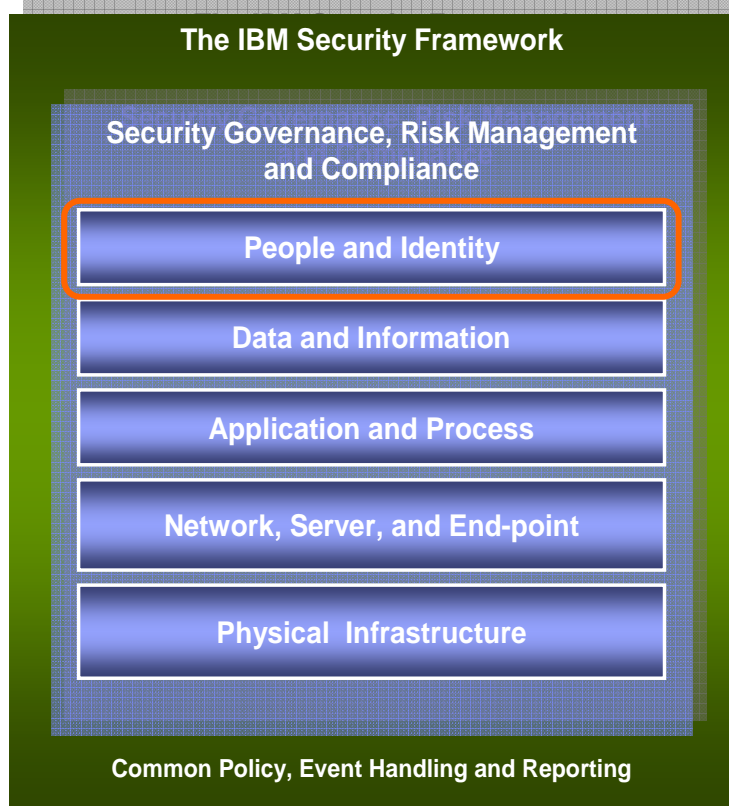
The IBM Security Framework

Security Governance, Risk Management and Compliance

People and Identity

Data and Information

Application and Process

Network, Server, and End-point

Physical Infrastructure

Common Policy, Event Handling and Reporting